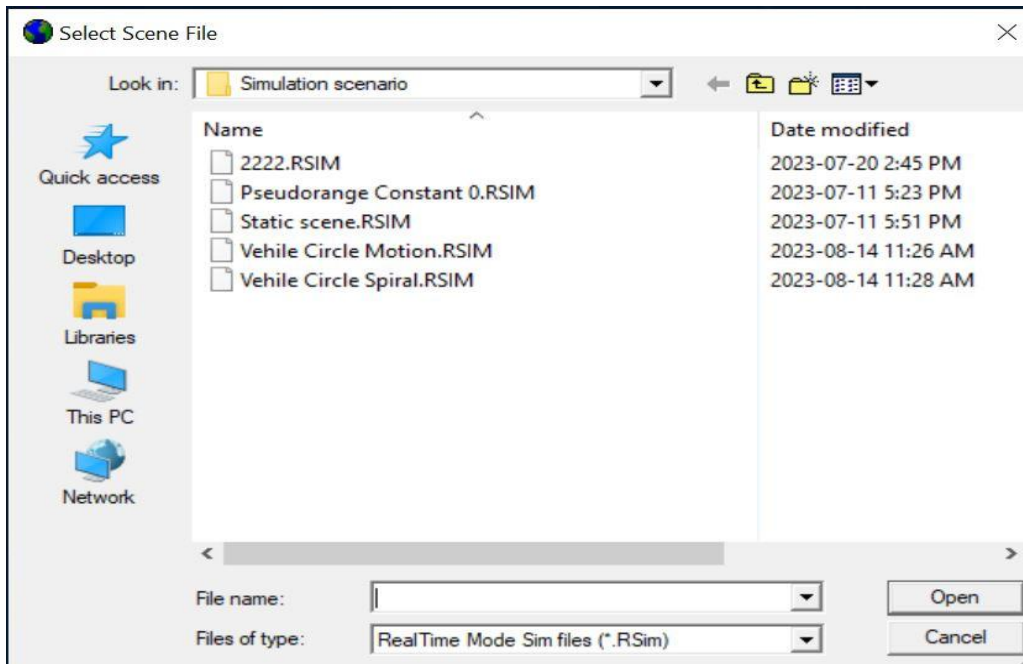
Select Scene File

Look in: Simulation scenario

Quick access
Desktop
Libraries
This PC
Network

| Name | Date modified |
|---|---|
| 2222.RSIM | 2023-07-20 2:45 PM |
| Pseudorange Constant 0.RSIM | 2023-07-11 5:23 PM |
| Static scene.RSIM | 2023-07-11 5:51 PM |
| Vehile Circle Motion.RSIM | 2023-08-14 11:26 AM |
| Vehile Circle Spiral.RSIM | 2023-08-14 11:28 AM |

File name:
Files of type: RealTime Mode Sim files (*.RSim)

Open
Cancel